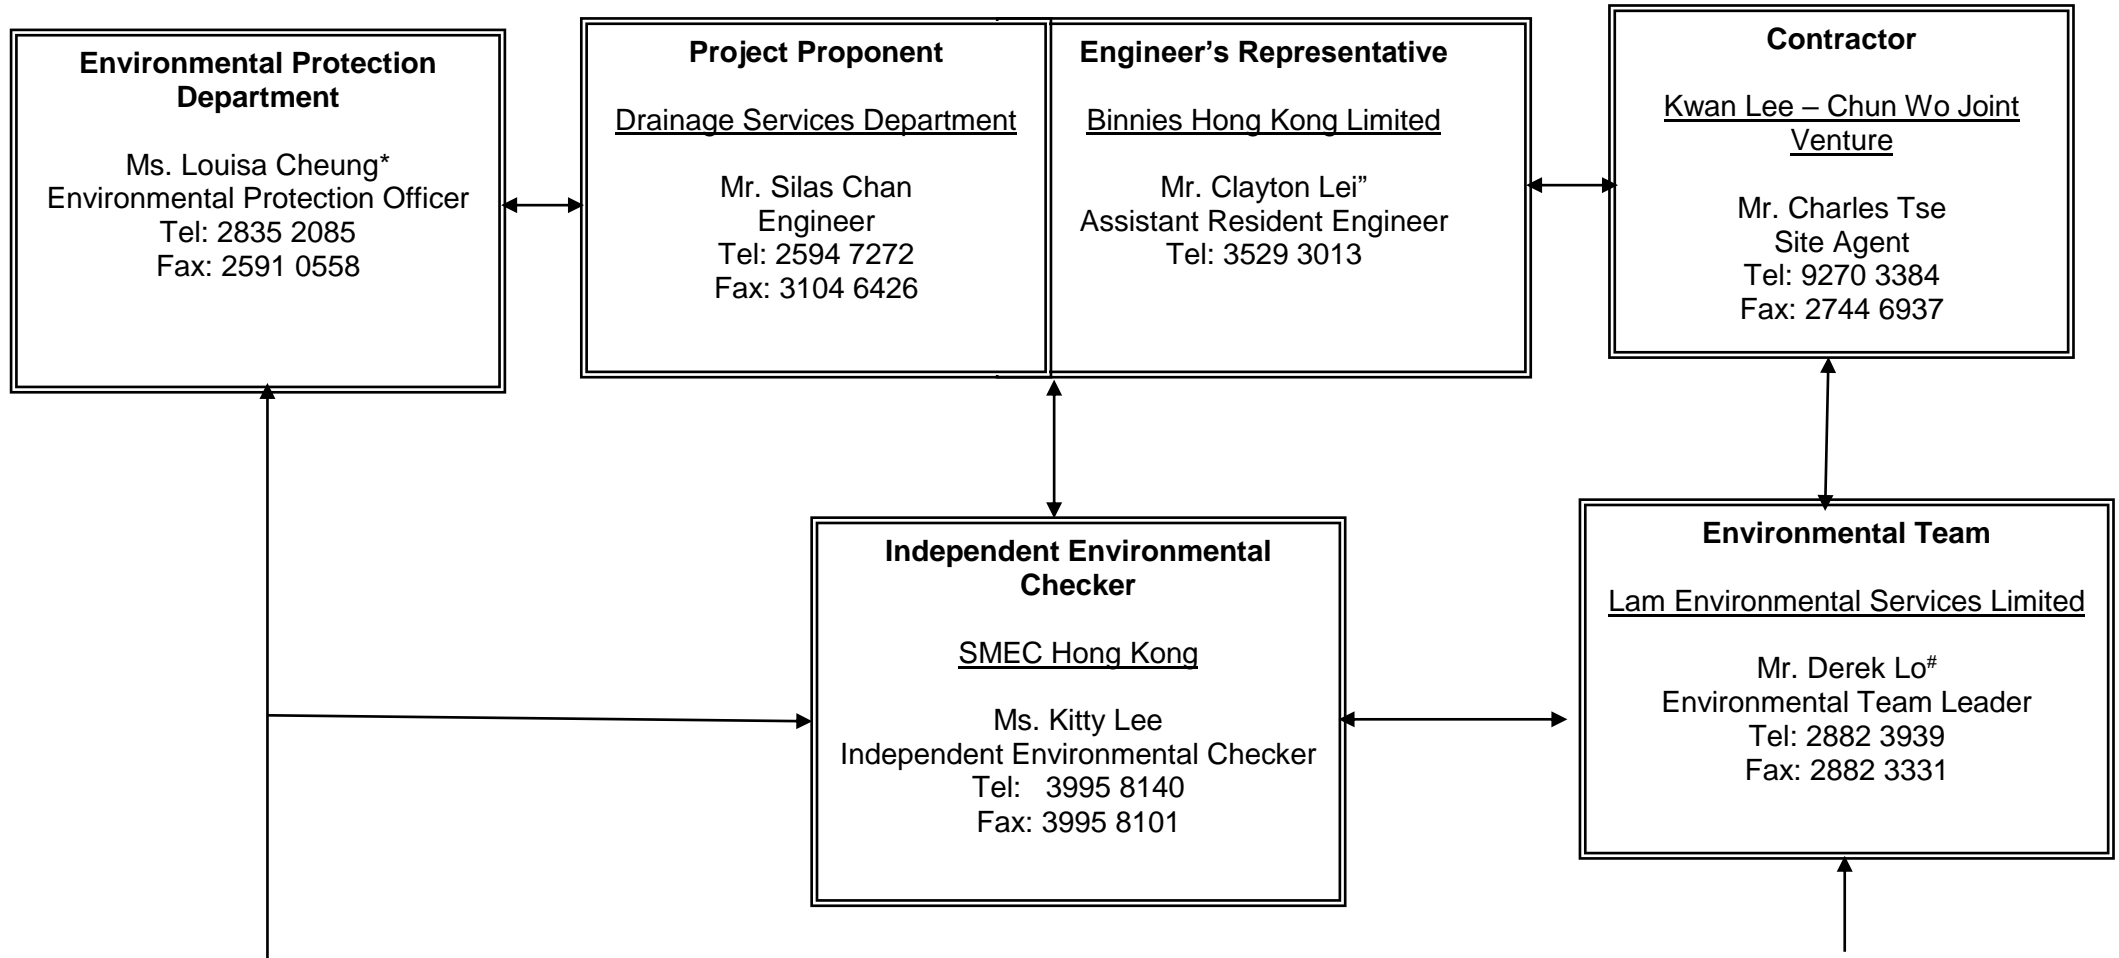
Environmental Protection Department

Ms. Louisa Cheung*
Environmental Protection Officer
Tel: 2835 2085
Fax: 2591 0558

Project Proponent

Drainage Services Department

Mr. Silas Chan
Engineer
Tel: 2594 7272
Fax: 3104 6426

Engineer's Representative

Binnies Hong Kong Limited

Mr. Clayton Lei"
Assistant Resident Engineer
Tel: 3529 3013

Contractor

Kwan Lee – Chun Wo Joint Venture

Mr. Charles Tse
Site Agent
Tel: 9270 3384
Fax: 2744 6937

Independent Environmental Checker

SMEC Hong Kong

Ms. Kitty Lee
Independent Environmental Checker
Tel: 3995 8140
Fax: 3995 8101

Environmental Team

Lam Environmental Services Limited

Mr. Derek Lo$^{\#}$
Environmental Team Leader
Tel: 2882 3939
Fax: 2882 3331